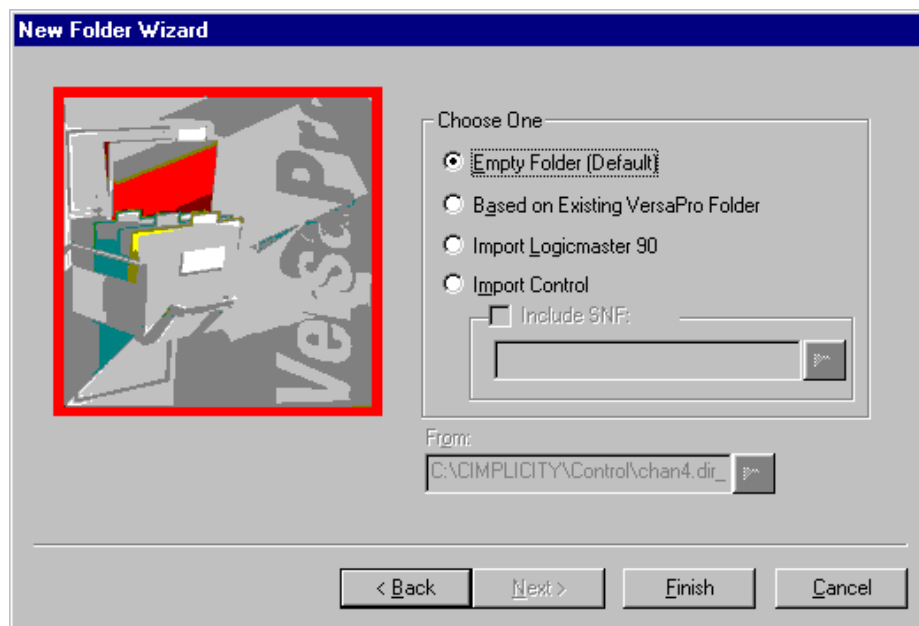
New Folder Wizard

VersaPro

Choose One

Empty Folder (Default)

Based on Existing VersaPro Folder

Import Logicmaster 90

Import Control

Include SNF:

From:

C:\CIMPLICITY\Control\chan4.dir_

< Back

Next >

Finish

Cancel